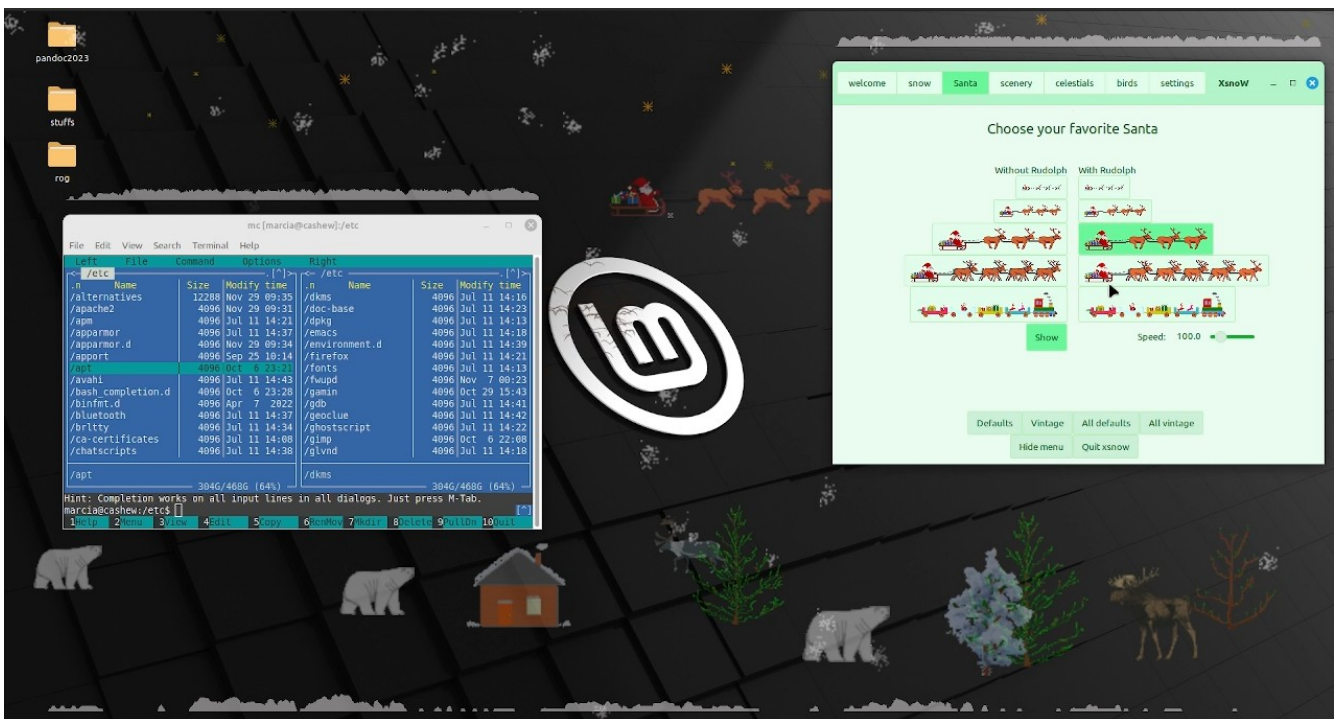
pandoc2023

stuffs

rog

mc [marcia@cashew]:/etc

File Edit View Search Terminal Help

Left File Command Options Right

| .n Name | Size | Modify time | .n Name | Size | Modify time |
|---|---|---|---|---|---|
| /alternatives | 12288 | Nov 29 09:35 | /dkms | 4096 | Jul 11 14:16 |
| /apache2 | 4096 | Nov 29 09:31 | /doc-base | 4096 | Jul 11 14:23 |
| /apm | 4096 | Jul 11 14:21 | /dpkg | 4096 | Jul 11 14:13 |
| /apparmor | 4096 | Jul 11 14:37 | /emacs | 4096 | Jul 11 14:18 |
| /apparmor.d | 4096 | Nov 29 09:34 | /environment.d | 4096 | Jul 11 14:39 |
| /apport | 4096 | Sep 25 10:14 | /firefox | 4096 | Jul 11 14:21 |
| /apt | 4096 | Oct 6 23:21 | /fonts | 4096 | Jul 11 14:13 |
| /avahi | 4096 | Jul 11 14:43 | /fwupd | 4096 | Nov 7 00:23 |
| /bash_completion.d | 4096 | Oct 6 23:28 | /gamin | 4096 | Oct 29 15:43 |
| /binfmt.d | 4096 | Apr 7 2022 | /gdb | 4096 | Jul 11 14:41 |
| /bluetooth | 4096 | Jul 11 14:37 | /geoclue | 4096 | Jul 11 14:42 |
| /brltty | 4096 | Jul 11 14:34 | /ghostscript | 4096 | Jul 11 14:22 |
| /ca-certificates | 4096 | Jul 11 14:08 | /gimp | 4096 | Oct 6 22:08 |
| /chatscripts | 4096 | Jul 11 14:38 | /glvnd | 4096 | Jul 11 14:18 |

/apt /dkms

304G/468G (64%) 304G/468G (64%)

Hint: Completion works on all input lines in all dialogs. Just press M-Tab.
marcia@cashew:/etc$

1Help 2Menu 3View 4Edit 5Copy 6RenMov 7Mkdir 8Delete 9PullDn 10Quit

welcome snow Santa scenery celestials birds settings XsnoW

Choose your favorite Santa

Without Rudolph With Rudolph

Show

Speed: 100.0

Defaults Vintage All defaults All vintage

Hide menu Quit xsnow